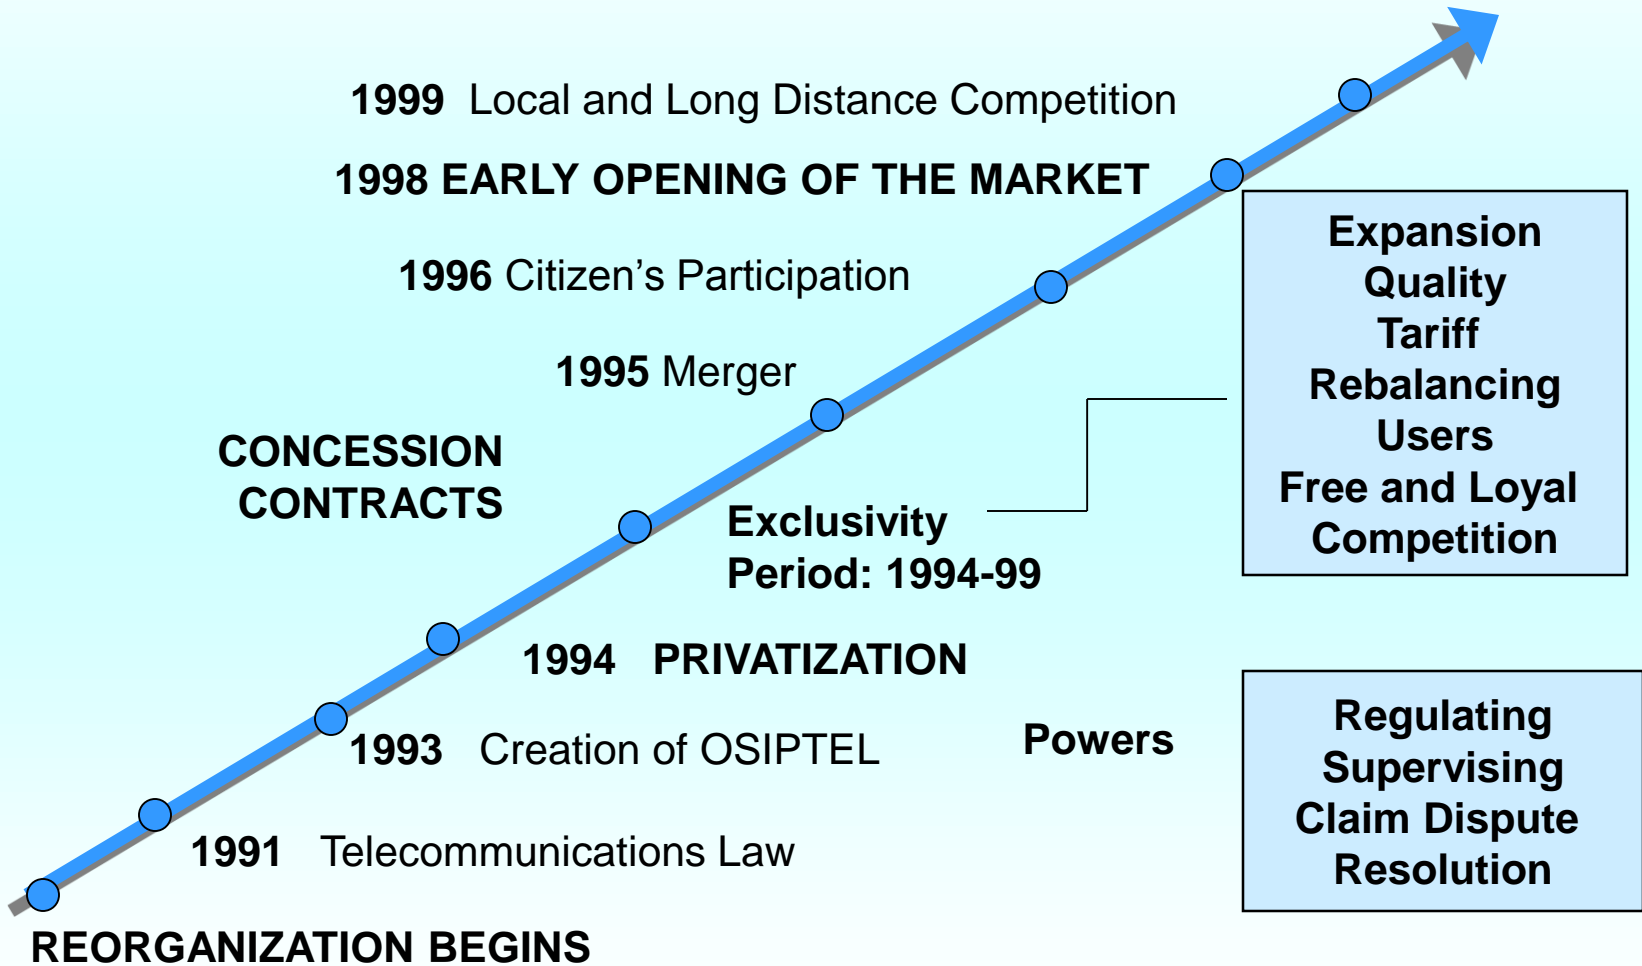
1999 Local and Long Distance Competition

1998 EARLY OPENING OF THE MARKET

1996 Citizen's Participation

1995 Merger

CONCESSION CONTRACTS

Exclusivity Period: 1994-99

Expansion
Quality
Tariff
Rebalancing
Users
Free and Loyal Competition

1994 PRIVATIZATION

1993 Creation of OSIPTEL

Powers

Regulating
Supervising
Claim Dispute Resolution

1991 Telecommunications Law

REORGANIZATION BEGINS